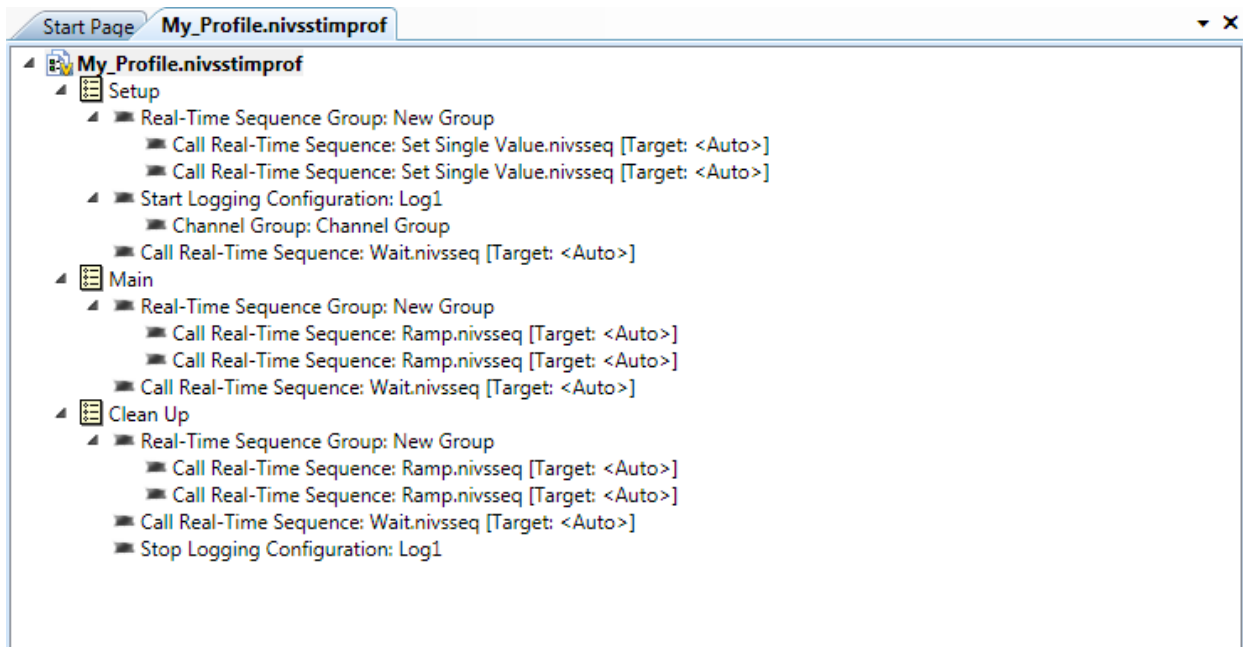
Start Page | My_Profile.nivsstimprof

My_Profile.nivsstimprof
Setup
Real-Time Sequence Group: New Group
Call Real-Time Sequence: Set Single Value.nivsseq [Target: <Auto>]
Call Real-Time Sequence: Set Single Value.nivsseq [Target: <Auto>]
Start Logging Configuration: Log1
Channel Group: Channel Group
Call Real-Time Sequence: Wait.nivsseq [Target: <Auto>]
Main
Real-Time Sequence Group: New Group
Call Real-Time Sequence: Ramp.nivsseq [Target: <Auto>]
Call Real-Time Sequence: Ramp.nivsseq [Target: <Auto>]
Call Real-Time Sequence: Wait.nivsseq [Target: <Auto>]
Clean Up
Real-Time Sequence Group: New Group
Call Real-Time Sequence: Ramp.nivsseq [Target: <Auto>]
Call Real-Time Sequence: Ramp.nivsseq [Target: <Auto>]
Call Real-Time Sequence: Wait.nivsseq [Target: <Auto>]
Stop Logging Configuration: Log1